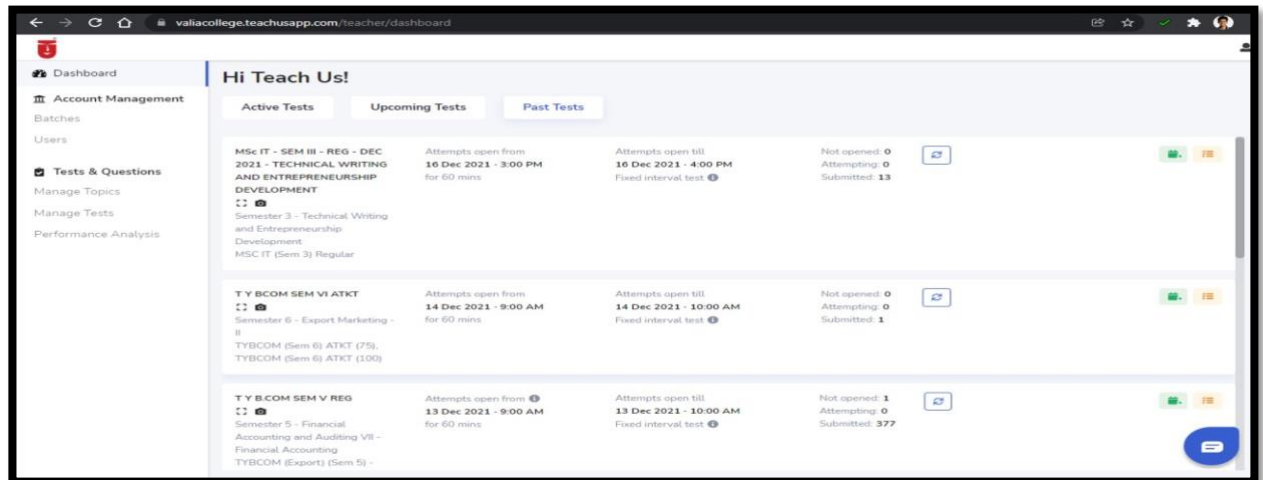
valiacollege.teachusapp.com/teacher/dashboard

Dashboard
Account Management
Batches
Users
Tests & Questions
Manage Topics
Manage Tests
Performance Analysis

Hi Teach Us!

Active Tests
Upcoming Tests
Past Tests

MSc IT - SEM III - REG - DEC 2021 - TECHNICAL WRITING AND ENTREPRENEURSHIP DEVELOPMENT
Semester 3 - Technical Writing and Entrepreneurship Development
MSC IT (Sem 3) Regular
Attempts open from
16 Dec 2021 - 3:00 PM
for 60 mins
Attempts open till
16 Dec 2021 - 4:00 PM
Fixed interval test
Not opened: 0
Attempting: 0
Submitted: 13

T Y BCOM SEM VI ATKT
Semester 6 - Export Marketing - II
TYBCOM (Sem 6) ATKT (75), TYBCOM (Sem 6) ATKT (100)
Attempts open from
14 Dec 2021 - 9:00 AM
for 60 mins
Attempts open till
14 Dec 2021 - 10:00 AM
Fixed interval test
Not opened: 0
Attempting: 0
Submitted: 1

T Y B.COM SEM V REG
Semester 5 - Financial Accounting and Auditing VII - Financial Accounting
TYBCOM (Export) (Sem 5) -
Attempts open from
13 Dec 2021 - 9:00 AM
for 60 mins
Attempts open till
13 Dec 2021 - 10:00 AM
Fixed interval test
Not opened: 1
Attempting: 0
Submitted: 377